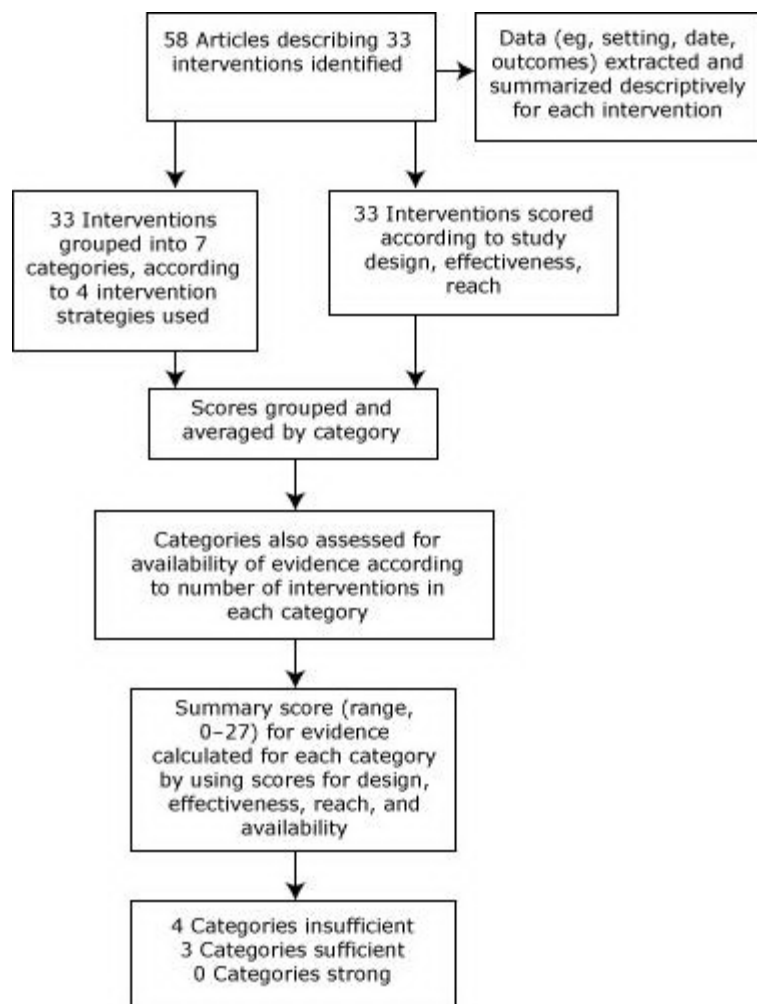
58 Articles describing 33 interventions identified

Data (eg, setting, date, outcomes) extracted and summarized descriptively for each intervention

33 Interventions grouped into 7 categories, according to 4 intervention strategies used

33 Interventions scored according to study design, effectiveness, reach

Scores grouped and averaged by category

Categories also assessed for availability of evidence according to number of interventions in each category

Summary score (range, 0–27) for evidence calculated for each category by using scores for design, effectiveness, reach, and availability

4 Categories insufficient
3 Categories sufficient
0 Categories strong